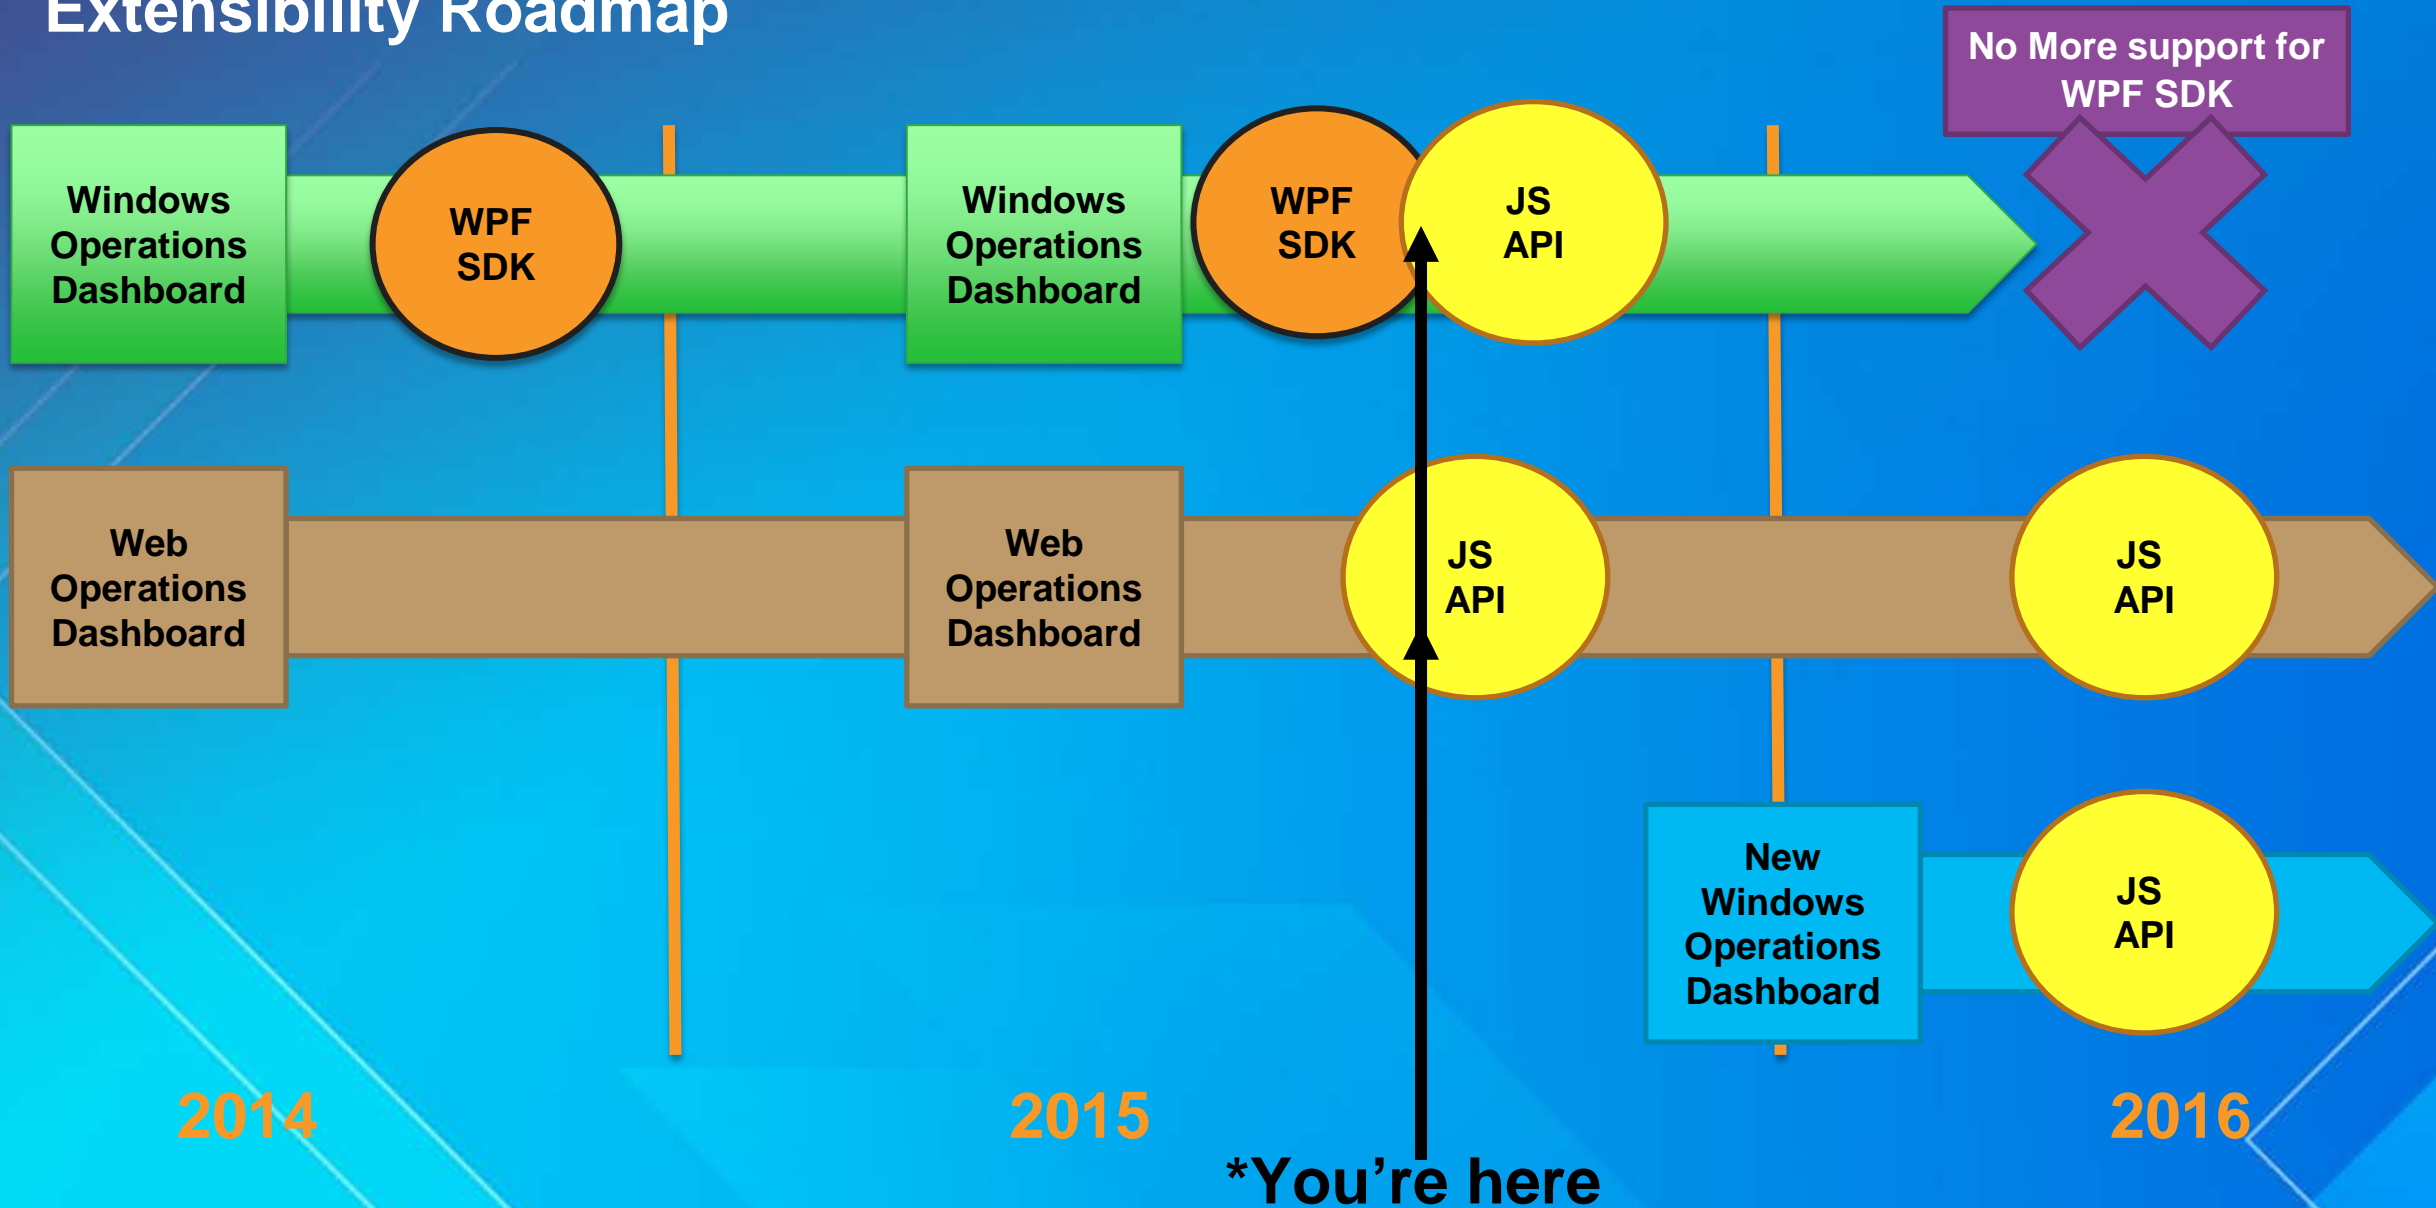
Extensibility Roadmap

No More support for WPF SDK

Windows Operations Dashboard

WPF SDK

Windows Operations Dashboard

WPF SDK

JS API

Web Operations Dashboard

Web Operations Dashboard

JS API

JS API

New Windows Operations Dashboard

JS API

2014

2015

2016

*You're here